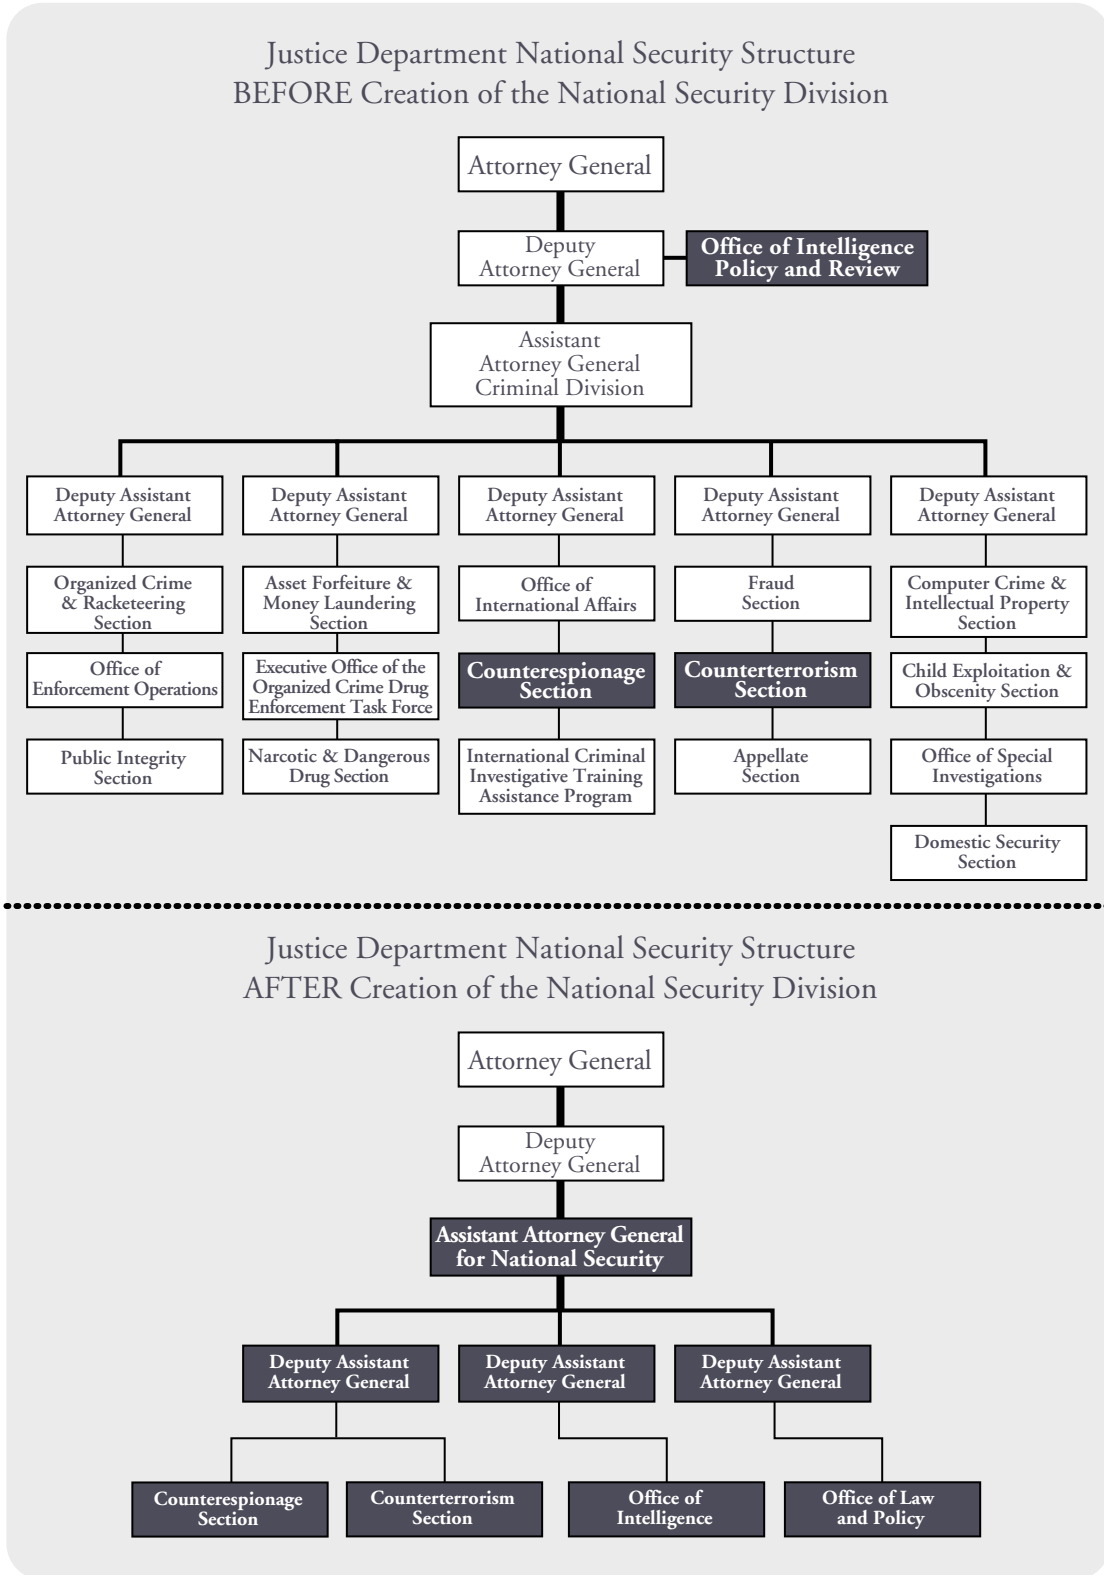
Justice Department National Security Structure
BEFORE Creation of the National Security Division

Attorney General

Deputy Attorney General

Office of Intelligence Policy and Review

Assistant Attorney General Criminal Division

Deputy Assistant Attorney General

Organized Crime & Racketeering Section

Office of Enforcement Operations

Public Integrity Section

Deputy Assistant Attorney General

Asset Forfeiture & Money Laundering Section

Executive Office of the Organized Crime Drug Enforcement Task Force

Narcotic & Dangerous Drug Section

Deputy Assistant Attorney General

Office of International Affairs

Counterespionage Section

International Criminal Investigative Training Assistance Program

Deputy Assistant Attorney General

Fraud Section

Counterterrorism Section

Appellate Section

Deputy Assistant Attorney General

Computer Crime & Intellectual Property Section

Child Exploitation & Obscenity Section

Office of Special Investigations

Domestic Security Section

Justice Department National Security Structure
AFTER Creation of the National Security Division

Attorney General

Deputy Attorney General

Assistant Attorney General for National Security

Deputy Assistant Attorney General

Deputy Assistant Attorney General

Deputy Assistant Attorney General

Counterespionage Section

Counterterrorism Section

Office of Intelligence

Office of Law and Policy